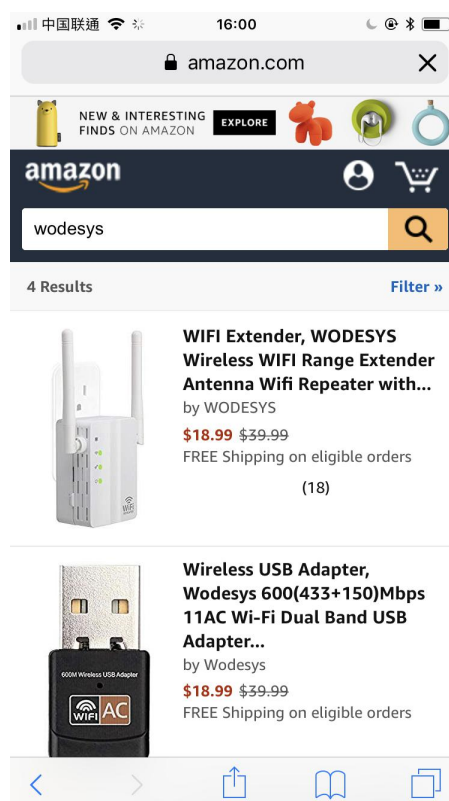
中国联通 16:00

amazon.com

NEW & INTERESTING FINDS ON AMAZON EXPLORE

amazon

wodesys

4 Results

Filter »

WIFI Extender, WODESYS Wireless WIFI Range Extender Antenna Wifi Repeater with...

by WODESYS

$18.99 ~~$39.99~~

FREE Shipping on eligible orders

(18)

Wireless USB Adapter, Wodesys 600(433+150)Mbps 11AC Wi-Fi Dual Band USB Adapter...

by Wodesys

$18.99 ~~$39.99~~

FREE Shipping on eligible orders

600M Wireless USB Adapter

WIFI AC